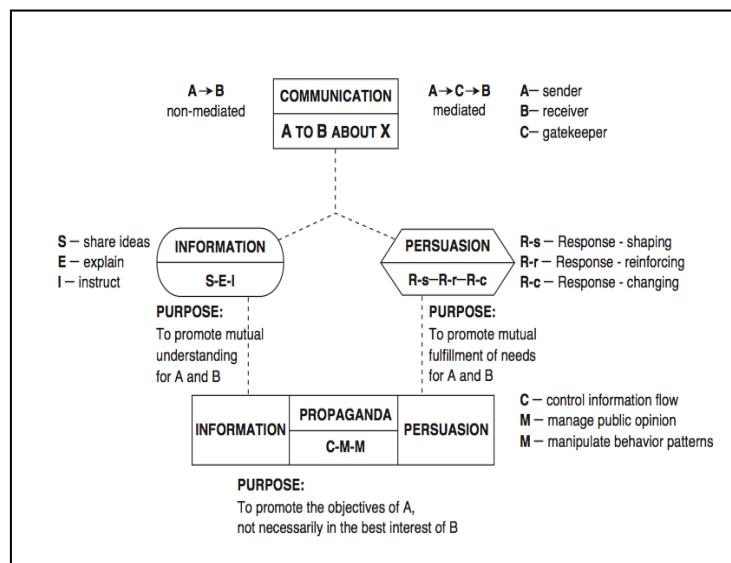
$A \rightarrow B$
non-mediated

COMMUNICATION
A TO B ABOUT X

$A \rightarrow C \rightarrow B$
mediated

A– sender
B– receiver
C– gatekeeper

S – share ideas
E – explain
I – instruct

INFORMATION
S-E-I

PERSUASION
R-s–R-r–R-c

R-s – Response - shaping
R-r – Response - reinforcing
R-c – Response - changing

PURPOSE:
To promote mutual understanding for A and B

PURPOSE:
To promote mutual fulfillment of needs for A and B

INFORMATION

PROPAGANDA
C-M-M

PERSUASION

C – control information flow
M – manage public opinion
M – manipulate behavior patterns

PURPOSE:
To promote the objectives of A, not necessarily in the best interest of B